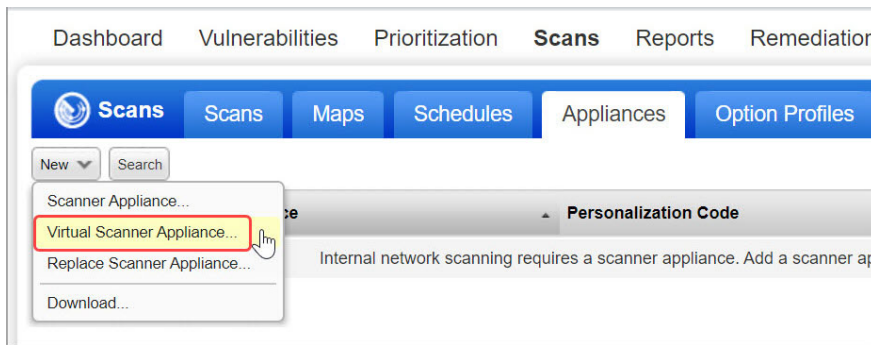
Dashboard Vulnerabilities Prioritization Scans Reports Remediatio

Scans Scans Maps Schedules Appliances Option Profiles

New Search

Scanner Appliance...
Virtual Scanner Appliance...
Replace Scanner Appliance...
Download...

ce Personalization Code

Internal network scanning requires a scanner appliance. Add a scanner a